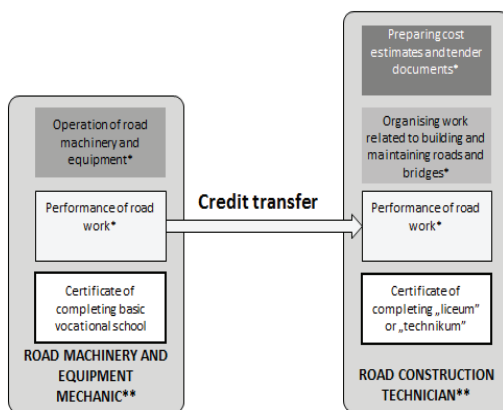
Operation of road machinery and equipment*

Performance of road work*

Certificate of completing basic vocational school

ROAD MACHINERY AND EQUIPMENT MECHANIC**

Credit transfer

Preparing cost estimates and tender documents*

Organising work related to building and maintaining roads and bridges*

Performance of road work*

Certificate of completing „liceum" or „technikum"

ROAD CONSTRUCTION TECHNICIAN**